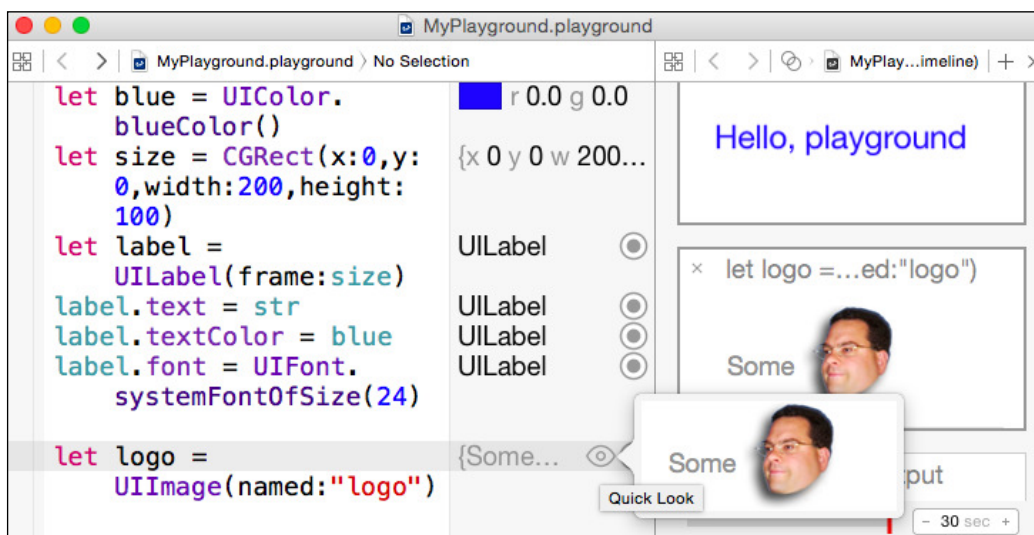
MyPlayground.playground

MyPlayground.playground 〉 No Selection

MyPlay...imeline) | +

let blue = UIColor.blueColor()
let size = CGRect(x:0,y:0,width:200,height:100)
let label = UILabel(frame:size)
label.text = str
label.textColor = blue
label.font = UIFont.systemFontOfSize(24)

let logo = UIImage(named:"logo")

r 0.0 g 0.0
{x 0 y 0 w 200...
UILabel
UILabel
UILabel
UILabel
{Some...

Quick Look

Some

Hello, playground

× let logo =...ed:"logo")

Some

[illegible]put

− 30 sec +